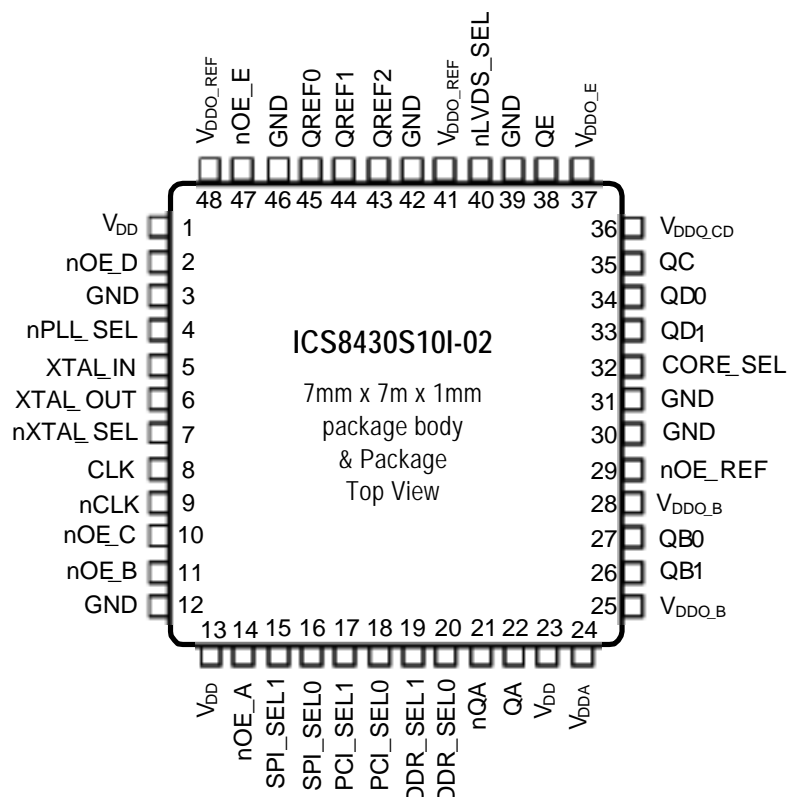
$V_{DDO\_REF}$ nOE_E GND QREF0 QREF1 QREF2 GND $V_{DDO\_REF}$ nLVDS_SEL GND QE $V_{DDO\_E}$

48 47 46 45 44 43 42 41 40 39 38 37

$V_{DD}$ 1
nOE_D 2
GND 3
nPLL_SEL 4
XTAL_IN 5
XTAL_OUT 6
nXTAL_SEL 7
CLK 8
nCLK 9
nOE_C 10
nOE_B 11
GND 12

ICS8430S10I-02

7mm x 7m x 1mm package body & Package Top View

36 $V_{DDO\_CD}$
35 QC
34 QD0
33 QD1
32 CORE_SEL
31 GND
30 GND
29 nOE_REF
28 $V_{DDO\_B}$
27 QB0
26 QB1
25 $V_{DDO\_B}$

13 14 15 16 17 18 19 20 21 22 23 24

$V_{DD}$ nOE_A SPI_SEL1 SPI_SEL0 PCI_SEL1 PCI_SEL0 DDR_SEL1 DDR_SEL0 nQA QA $V_{DD}$ $V_{DDA}$